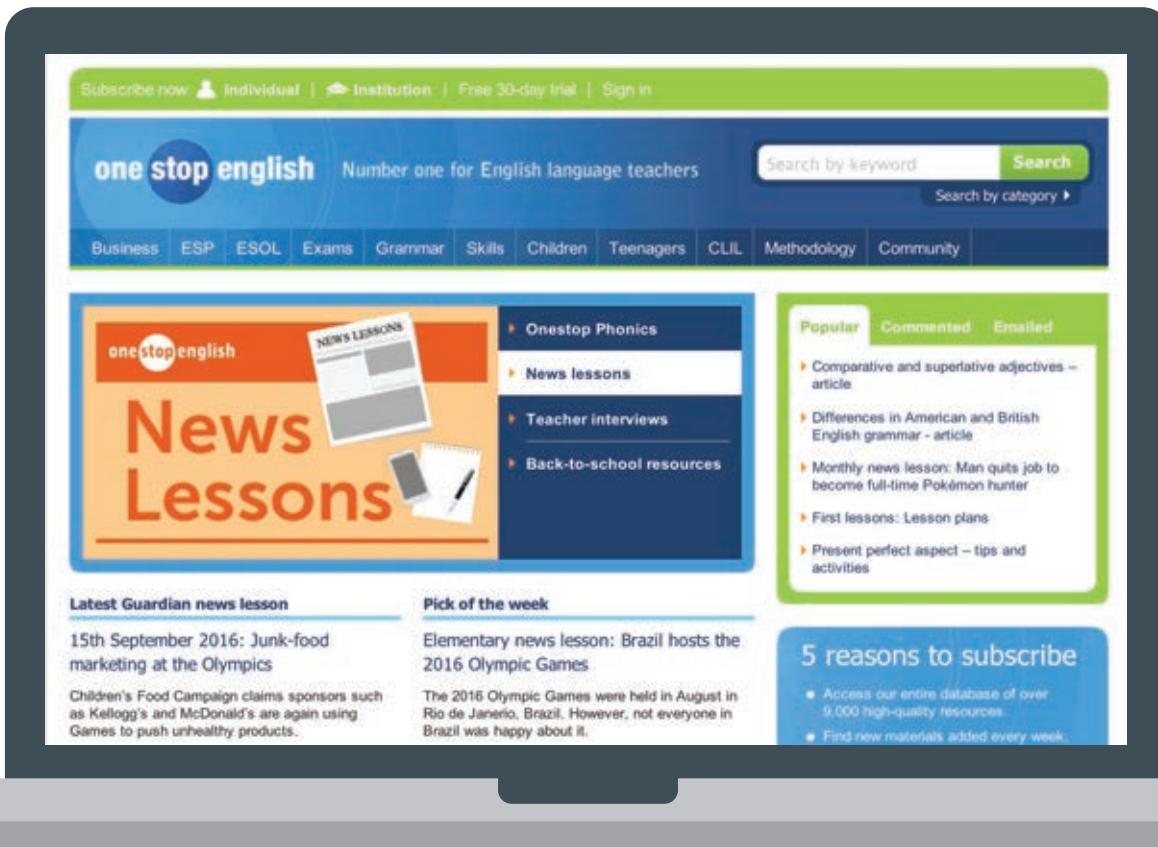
Subscribe now: Individual | Institution | Free 30-day trial | Sign in

one stop english Number one for English language teachers

Search by keyword Search

Search by category

Business ESP ESOL Exams Grammar Skills Children Teenagers CLIL Methodology Community

one stop english

NEWS LESSONS

News Lessons

Onestop Phonics

News lessons

Teacher interviews

Back-to-school resources

Popular Commented Emailed

Comparative and superlative adjectives – article

Differences in American and British English grammar - article

Monthly news lesson: Man quits job to become full-time Pokémon hunter

First lessons: Lesson plans

Present perfect aspect – tips and activities

Latest Guardian news lesson

15th September 2016: Junk-food marketing at the Olympics

Children's Food Campaign claims sponsors such as Kellogg's and McDonald's are again using Games to push unhealthy products.

Pick of the week

Elementary news lesson: Brazil hosts the 2016 Olympic Games

The 2016 Olympic Games were held in August in Rio de Janerio, Brazil. However, not everyone in Brazil was happy about it.

5 reasons to subscribe

Access our entire database of over 9,000 high-quality resources.

Find new materials added every week.